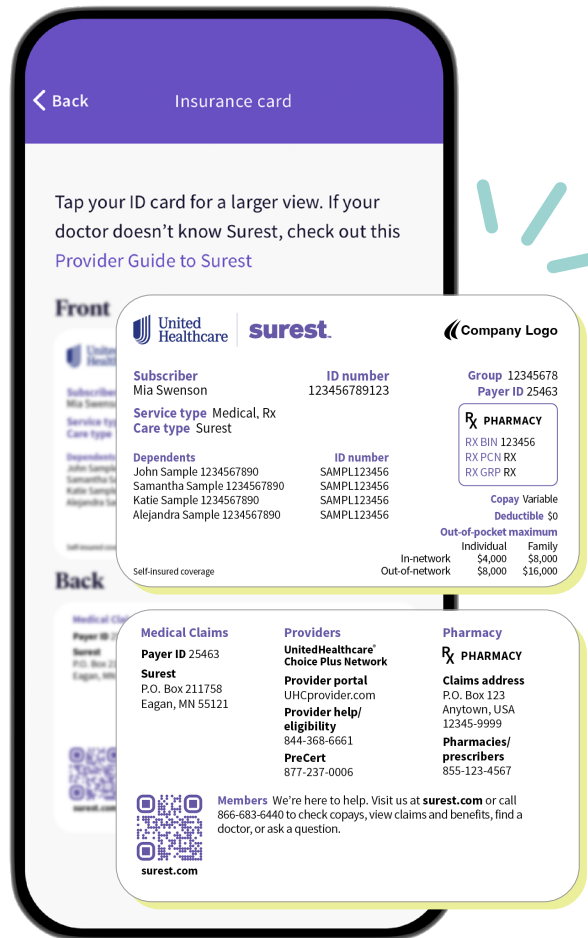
Back Insurance card

Tap your ID card for a larger view. If your doctor doesn't know Surest, check out this Provider Guide to Surest

Front

United Healthcare | surest. Company Logo

Subscriber
Mia Swenson

ID number
123456789123

Group 12345678
Payer ID 25463

Service type Medical, Rx
Care type Surest

Rx PHARMACY
RX BIN 123456
RX PCN RX
RX GRP RX

| Dependents | ID number |
|---|---|
| John Sample 1234567890 | SAMPL123456 |
| Samantha Sample 1234567890 | SAMPL123456 |
| Katie Sample 1234567890 | SAMPL123456 |
| Alejandra Sample 1234567890 | SAMPL123456 |

Copay Variable
Deductible $0
Out-of-pocket maximum

| | Individual | Family |
|---|---|---|
| In-network | $4,000 | $8,000 |
| Out-of-network | $8,000 | $16,000 |

Self-insured coverage

Back

Medical Claims
Payer ID 25463
Surest
P.O. Box 211758
Eagan, MN 55121

Providers
UnitedHealthcare® Choice Plus Network
Provider portal
UHCprovider.com
Provider help/ eligibility
844-368-6661
PreCert
877-237-0006

Pharmacy
Rx PHARMACY
Claims address
P.O. Box 123
Anytown, USA
12345-9999
Pharmacies/ prescribers
855-123-4567

Members We're here to help. Visit us at surest.com or call 866-683-6440 to check copays, view claims and benefits, find a doctor, or ask a question.

surest.com